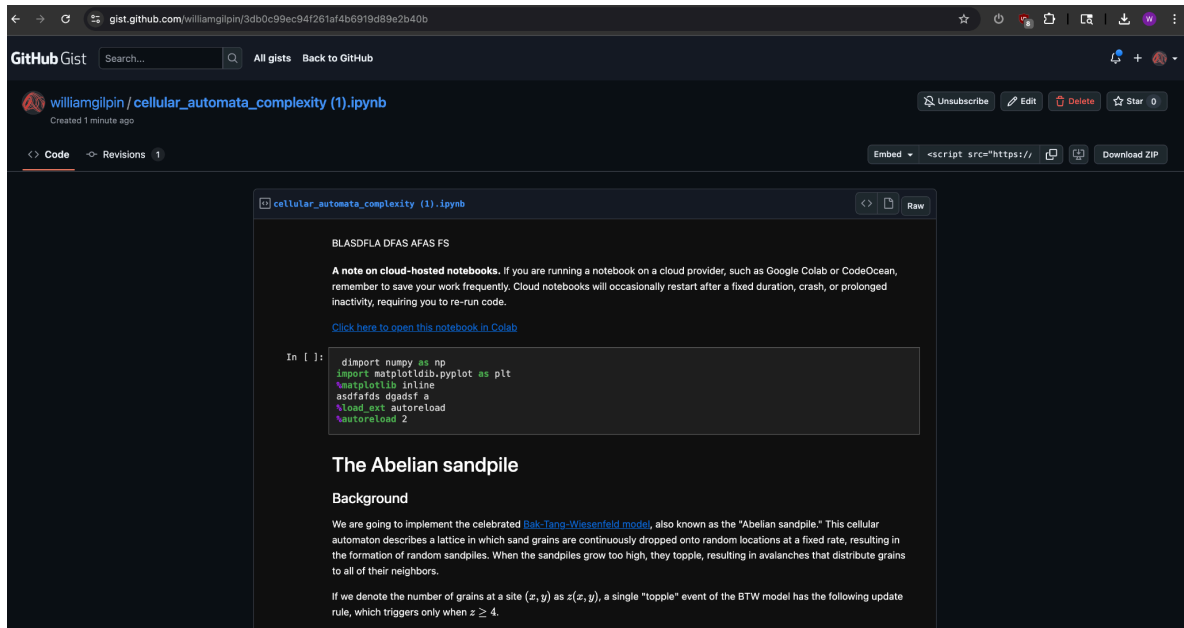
gist.github.com/williamgilpin/3db0c99ec94f261af4b6919d89e2b40b

GitHub Gist Search... All gists Back to GitHub

williamgilpin / cellular_automata_complexity (1).ipynb
Created 1 minute ago

Unsubscribe Edit Delete Star 0

Code Revisions 1

Embed <script src="https:// Download ZIP

cellular_automata_complexity (1).ipynb Raw

BLASDFLA DFAS AFAS FS

**A note on cloud-hosted notebooks.** If you are running a notebook on a cloud provider, such as Google Colab or CodeOcean, remember to save your work frequently. Cloud notebooks will occasionally restart after a fixed duration, crash, or prolonged inactivity, requiring you to re-run code.

Click here to open this notebook in Colab

In [ ]:
dimport numpy as np
import matplotldib.pyplot as plt
%matplotlib inline
asdfafds dgadsf a
%load_ext autoreload
%autoreload 2

The Abelian sandpile

Background

We are going to implement the celebrated Bak-Tang-Wiesenfeld model, also known as the "Abelian sandpile." This cellular automaton describes a lattice in which sand grains are continuously dropped onto random locations at a fixed rate, resulting in the formation of random sandpiles. When the sandpiles grow too high, they topple, resulting in avalanches that distribute grains to all of their neighbors.

If we denote the number of grains at a site $(x, y)$ as $z(x, y)$, a single "topple" event of the BTW model has the following update rule, which triggers only when $z \geq 4$.